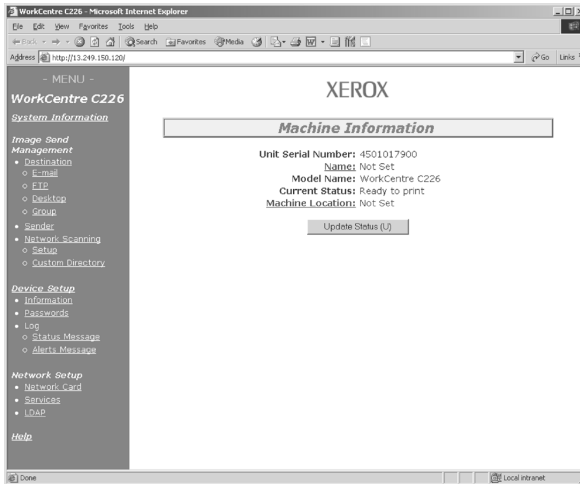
WorkCentre C226 - Microsoft Internet Explorer

File Edit View Favorites Tools Help

Back Search Favorites Media

Address http://13.249.150.120/ Go Links

- MENU -

WorkCentre C226

System Information

Image Send Management

- Destination
  - E-mail
  - FTP
  - Desktop
  - Group
- Sender
- Network Scanning
  - Setup
  - Custom Directory

Device Setup

- Information
- Passwords
- Log
  - Status Message
  - Alerts Message

Network Setup

- Network Card
- Services
- LDAP

Help

XEROX

Machine Information

Unit Serial Number: 4501017900
Name: Not Set
Model Name: WorkCentre C226
Current Status: Ready to print
Machine Location: Not Set

Update Status (U)

Done

Local intranet